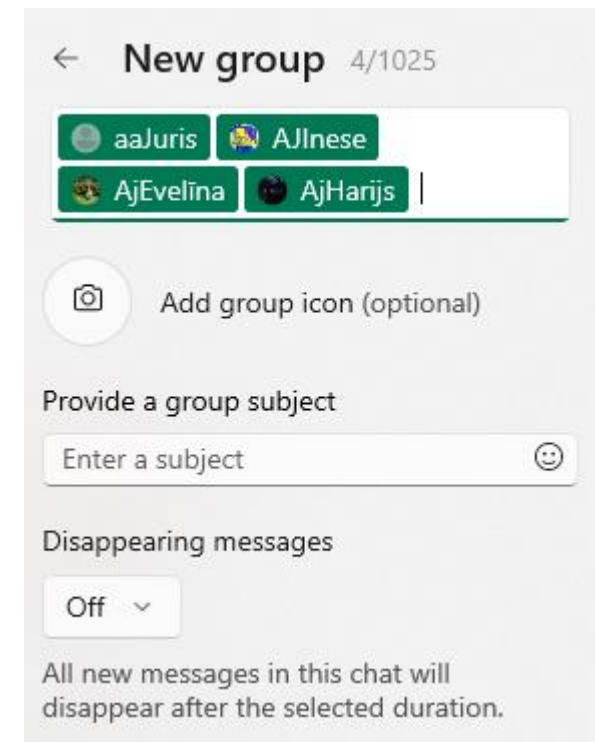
← New group 4/1025

aaJuris AJInese
AjEvelīna AjHarijs

Add group icon (optional)

Provide a group subject

Enter a subject

Disappearing messages

Off

All new messages in this chat will disappear after the selected duration.